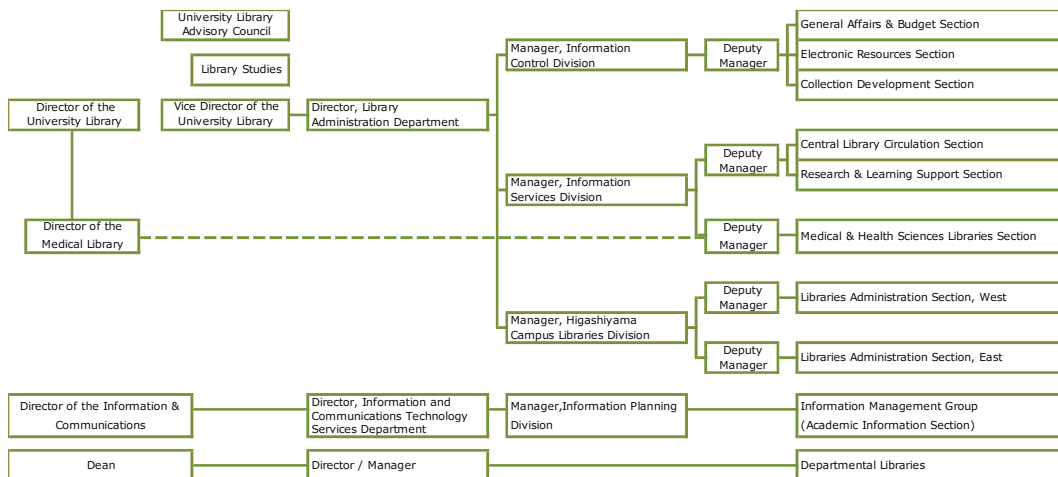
University Library Advisory Council

Library Studies

Director of the University Library

Vice Director of the University Library

Director, Library Administration Department

Manager, Information Control Division

Deputy Manager

General Affairs & Budget Section

Electronic Resources Section

Collection Development Section

Manager, Information Services Division

Deputy Manager

Central Library Circulation Section

Research & Learning Support Section

Director of the Medical Library

Deputy Manager

Medical & Health Sciences Libraries Section

Manager, Higashiyama Campus Libraries Division

Deputy Manager

Libraries Administration Section, West

Deputy Manager

Libraries Administration Section, East

Director of the Information & Communications

Director, Information and Communications Technology Services Department

Manager,Information Planning Division

Information Management Group (Academic Information Section)

Dean

Director / Manager

Departmental Libraries